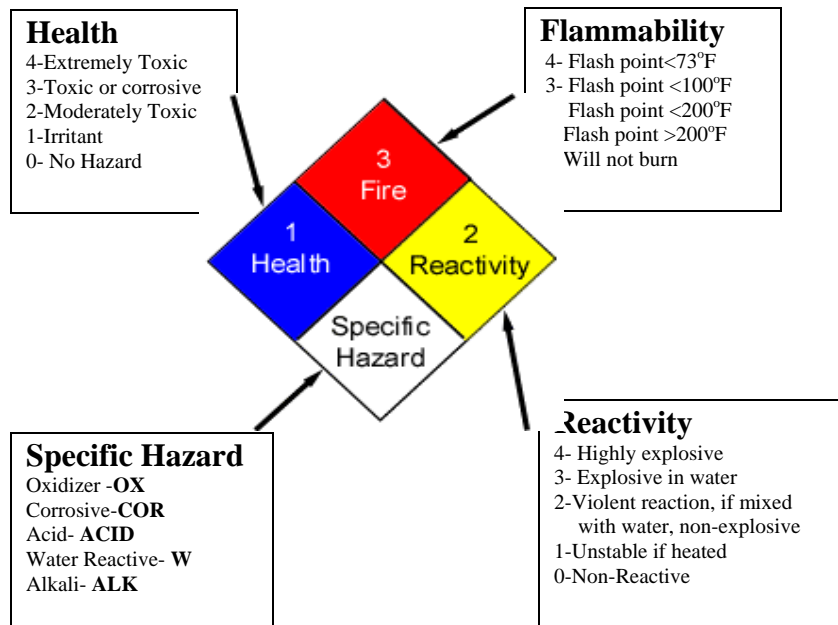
Health
4-Extremely Toxic
3-Toxic or corrosive
2-Moderately Toxic
1-Irritant
0- No Hazard

Flammability
4- Flash point<73$^o$F
3- Flash point <100$^o$F
Flash point <200$^o$F
Flash point >200$^o$F
Will not burn

3
Fire

1
Health

2
Reactivity

Specific
Hazard

Specific Hazard
Oxidizer -OX
Corrosive-COR
Acid- ACID
Water Reactive- W
Alkali- ALK

Reactivity
4- Highly explosive
3- Explosive in water
2-Violent reaction, if mixed with water, non-explosive
1-Unstable if heated
0-Non-Reactive